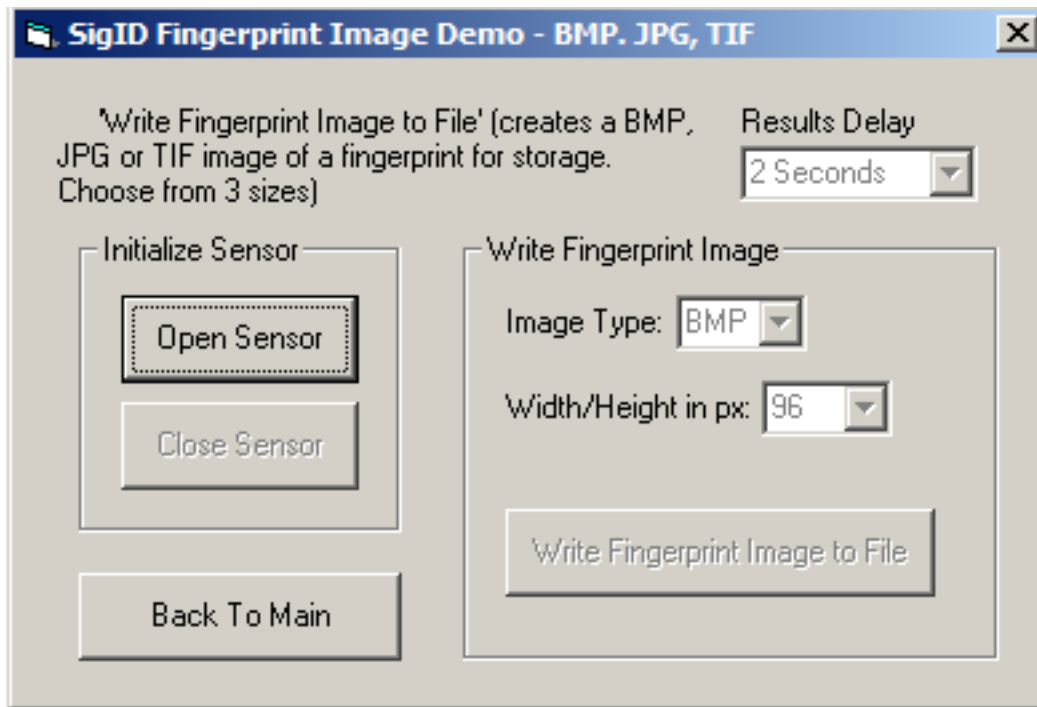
SigID Fingerprint Image Demo - BMP. JPG, TIF

X

'Write Fingerprint Image to File' (creates a BMP, JPG or TIF image of a fingerprint for storage. Choose from 3 sizes)

Results Delay

2 Seconds

Initialize Sensor

Open Sensor

Close Sensor

Write Fingerprint Image

Image Type: BMP

Width/Height in px: 96

Write Fingerprint Image to File

Back To Main